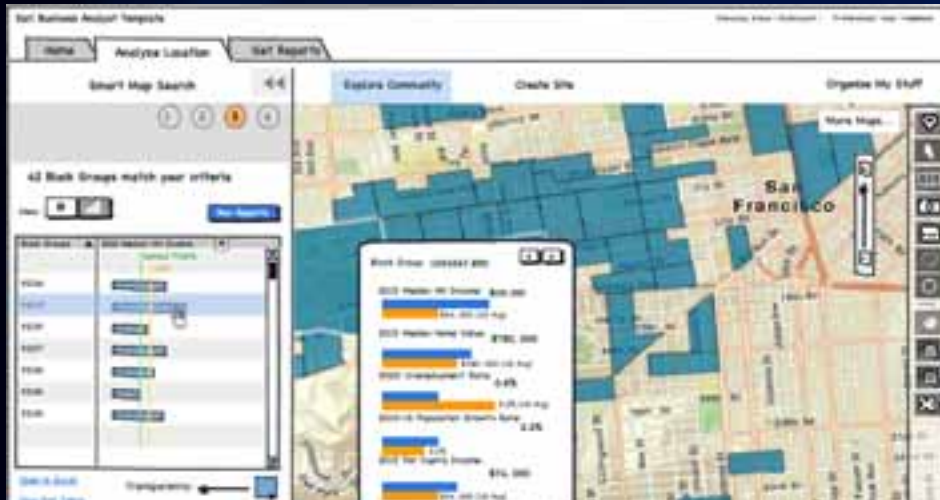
Esri Business Analyst Template

Home

Analyze Location

Get Reports

Smart Map Search

1 2 3 4

42 Block Groups match your criteria

View

Run Reports

Block Groups

2015 Median HH Income

Explore Community

Create Site

Organize My Stuff

More Maps...

San Francisco

Block Group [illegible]

2015 Median HH Income $49,000

2015 Median Home Value $780,000

2015 Unemployment Rate 4.6%

2015-16 Population Growth Rate 0.2%

2015 Per Capita Income $74,000

Transparency